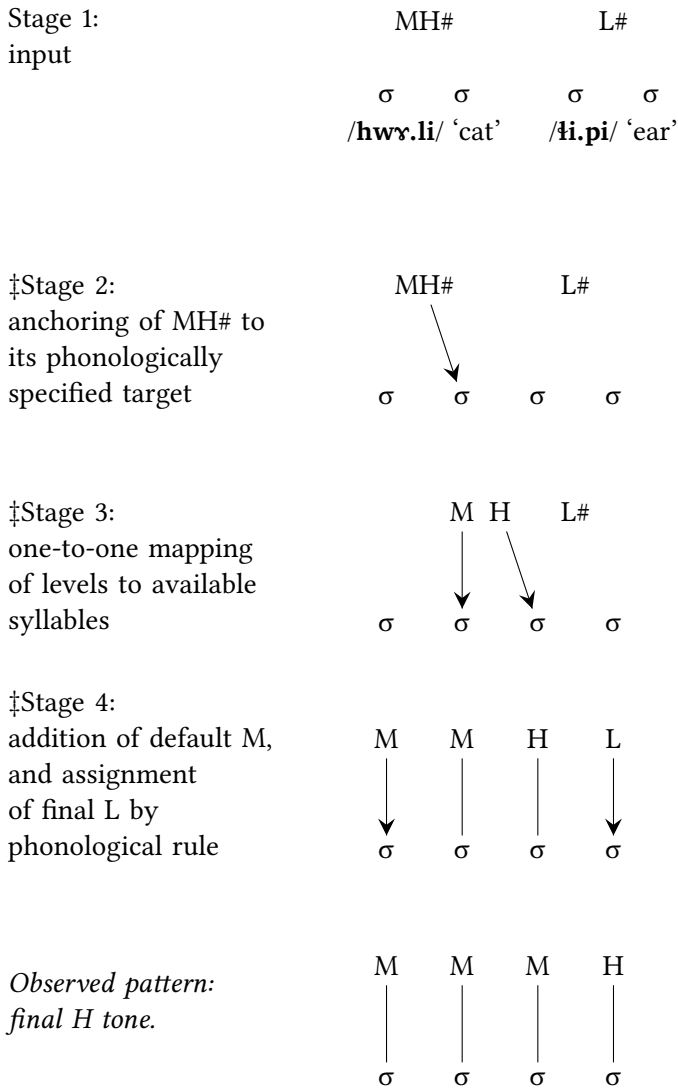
Stage 1: input

MH# L#

σ σ σ σ
/**hwɤ.li**/ 'cat' /**ɬi.pi**/ 'ear'

‡Stage 2: anchoring of MH# to its phonologically specified target

MH# L#

σ σ σ σ

‡Stage 3: one-to-one mapping of levels to available syllables

M H L#

σ σ σ σ

‡Stage 4: addition of default M, and assignment of final L by phonological rule

M M H L

σ σ σ σ

*Observed pattern: final H tone.*

M M M H

σ σ σ σ